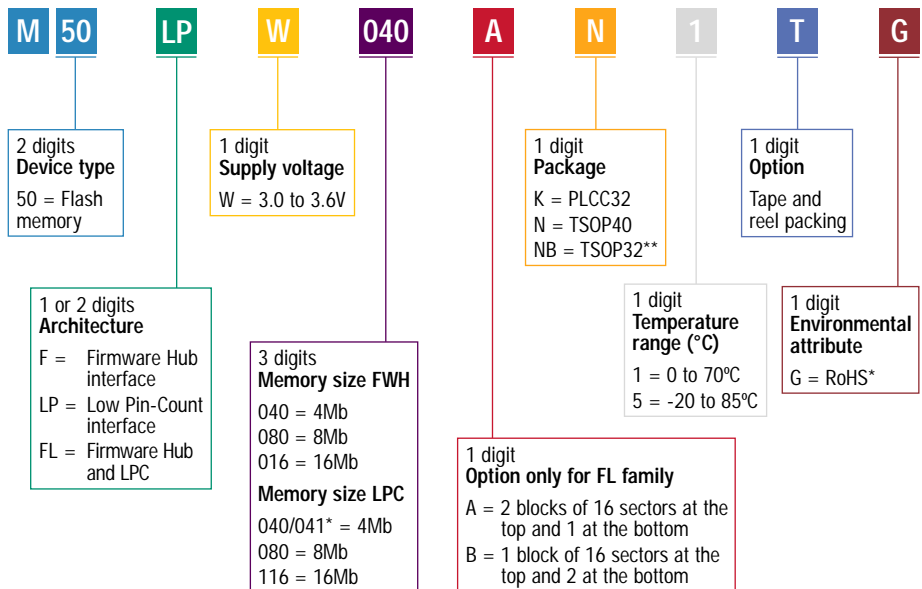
M 50 LP W 040 A N 1 T G

2 digits
**Device type**
50 = Flash memory

1 or 2 digits
**Architecture**
F = Firmware Hub interface
LP = Low Pin-Count interface
FL = Firmware Hub and LPC

1 digit
**Supply voltage**
W = 3.0 to 3.6V

3 digits
**Memory size FWH**
040 = 4Mb
080 = 8Mb
016 = 16Mb
**Memory size LPC**
040/041* = 4Mb
080 = 8Mb
116 = 16Mb

1 digit
**Option only for FL family**
A = 2 blocks of 16 sectors at the top and 1 at the bottom
B = 1 block of 16 sectors at the top and 2 at the bottom

1 digit
**Package**
K = PLCC32
N = TSOP40
NB = TSOP32**

1 digit
**Temperature range (°C)**
1 = 0 to 70ºC
5 = -20 to 85ºC

1 digit
**Option**
Tape and reel packing

1 digit
**Environmental attribute**
G = RoHS*